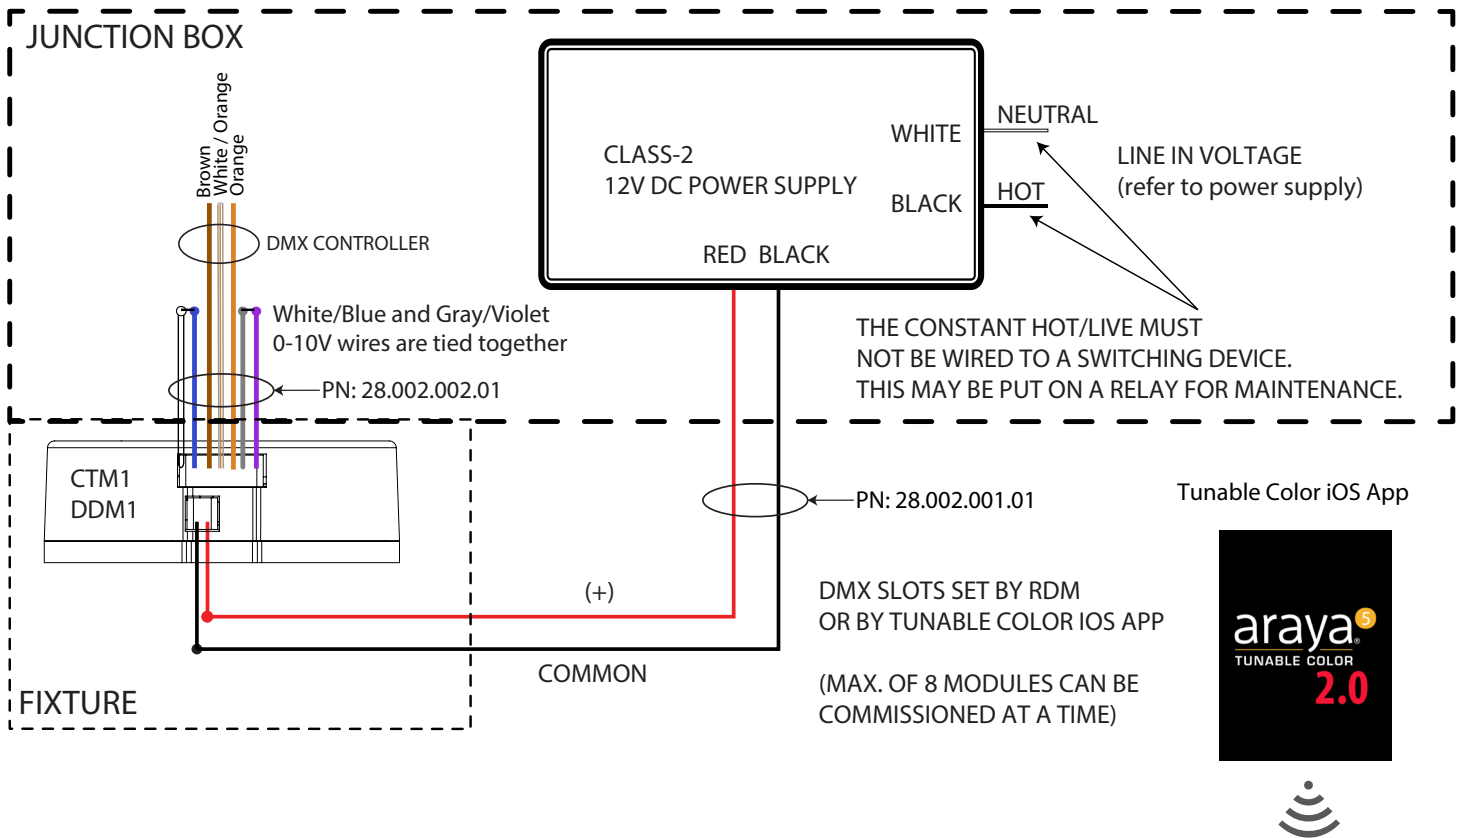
JUNCTION BOX

Brown
White / Orange
Orange

DMX CONTROLLER

White/Blue and Gray/Violet
0-10V wires are tied together

PN: 28.002.002.01

CLASS-2
12V DC POWER SUPPLY

WHITE
BLACK
RED BLACK

NEUTRAL
HOT

LINE IN VOLTAGE
(refer to power supply)

THE CONSTANT HOT/LIVE MUST
NOT BE WIRED TO A SWITCHING DEVICE.
THIS MAY BE PUT ON A RELAY FOR MAINTENANCE.

CTM1
DDM1

PN: 28.002.001.01

Tunable Color iOS App

(+)

DMX SLOTS SET BY RDM
OR BY TUNABLE COLOR IOS APP

araya 5
TUNABLE COLOR
2.0

COMMON

(MAX. OF 8 MODULES CAN BE
COMMISSIONED AT A TIME)

FIXTURE